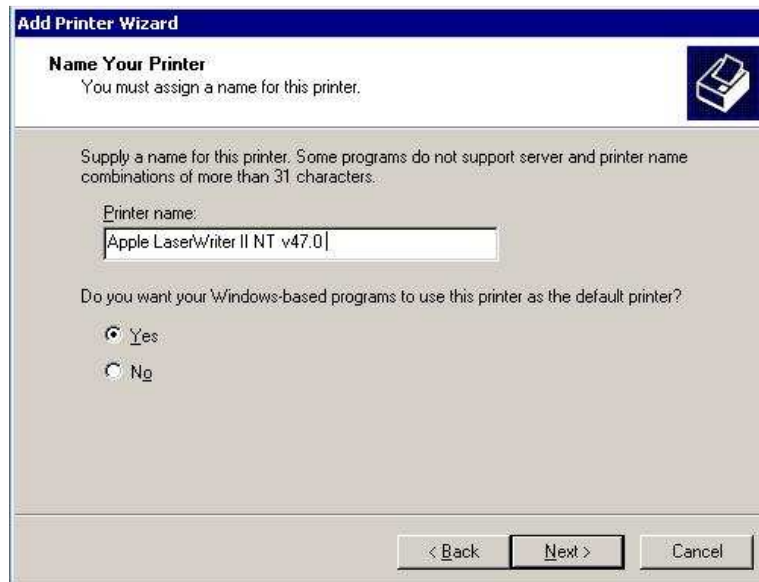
Add Printer Wizard

Name Your Printer
You must assign a name for this printer.

Supply a name for this printer. Some programs do not support server and printer name combinations of more than 31 characters.

Printer name:
Apple LaserWriter II NT v47.0

Do you want your Windows-based programs to use this printer as the default printer?

Yes

No

< Back
Next >
Cancel